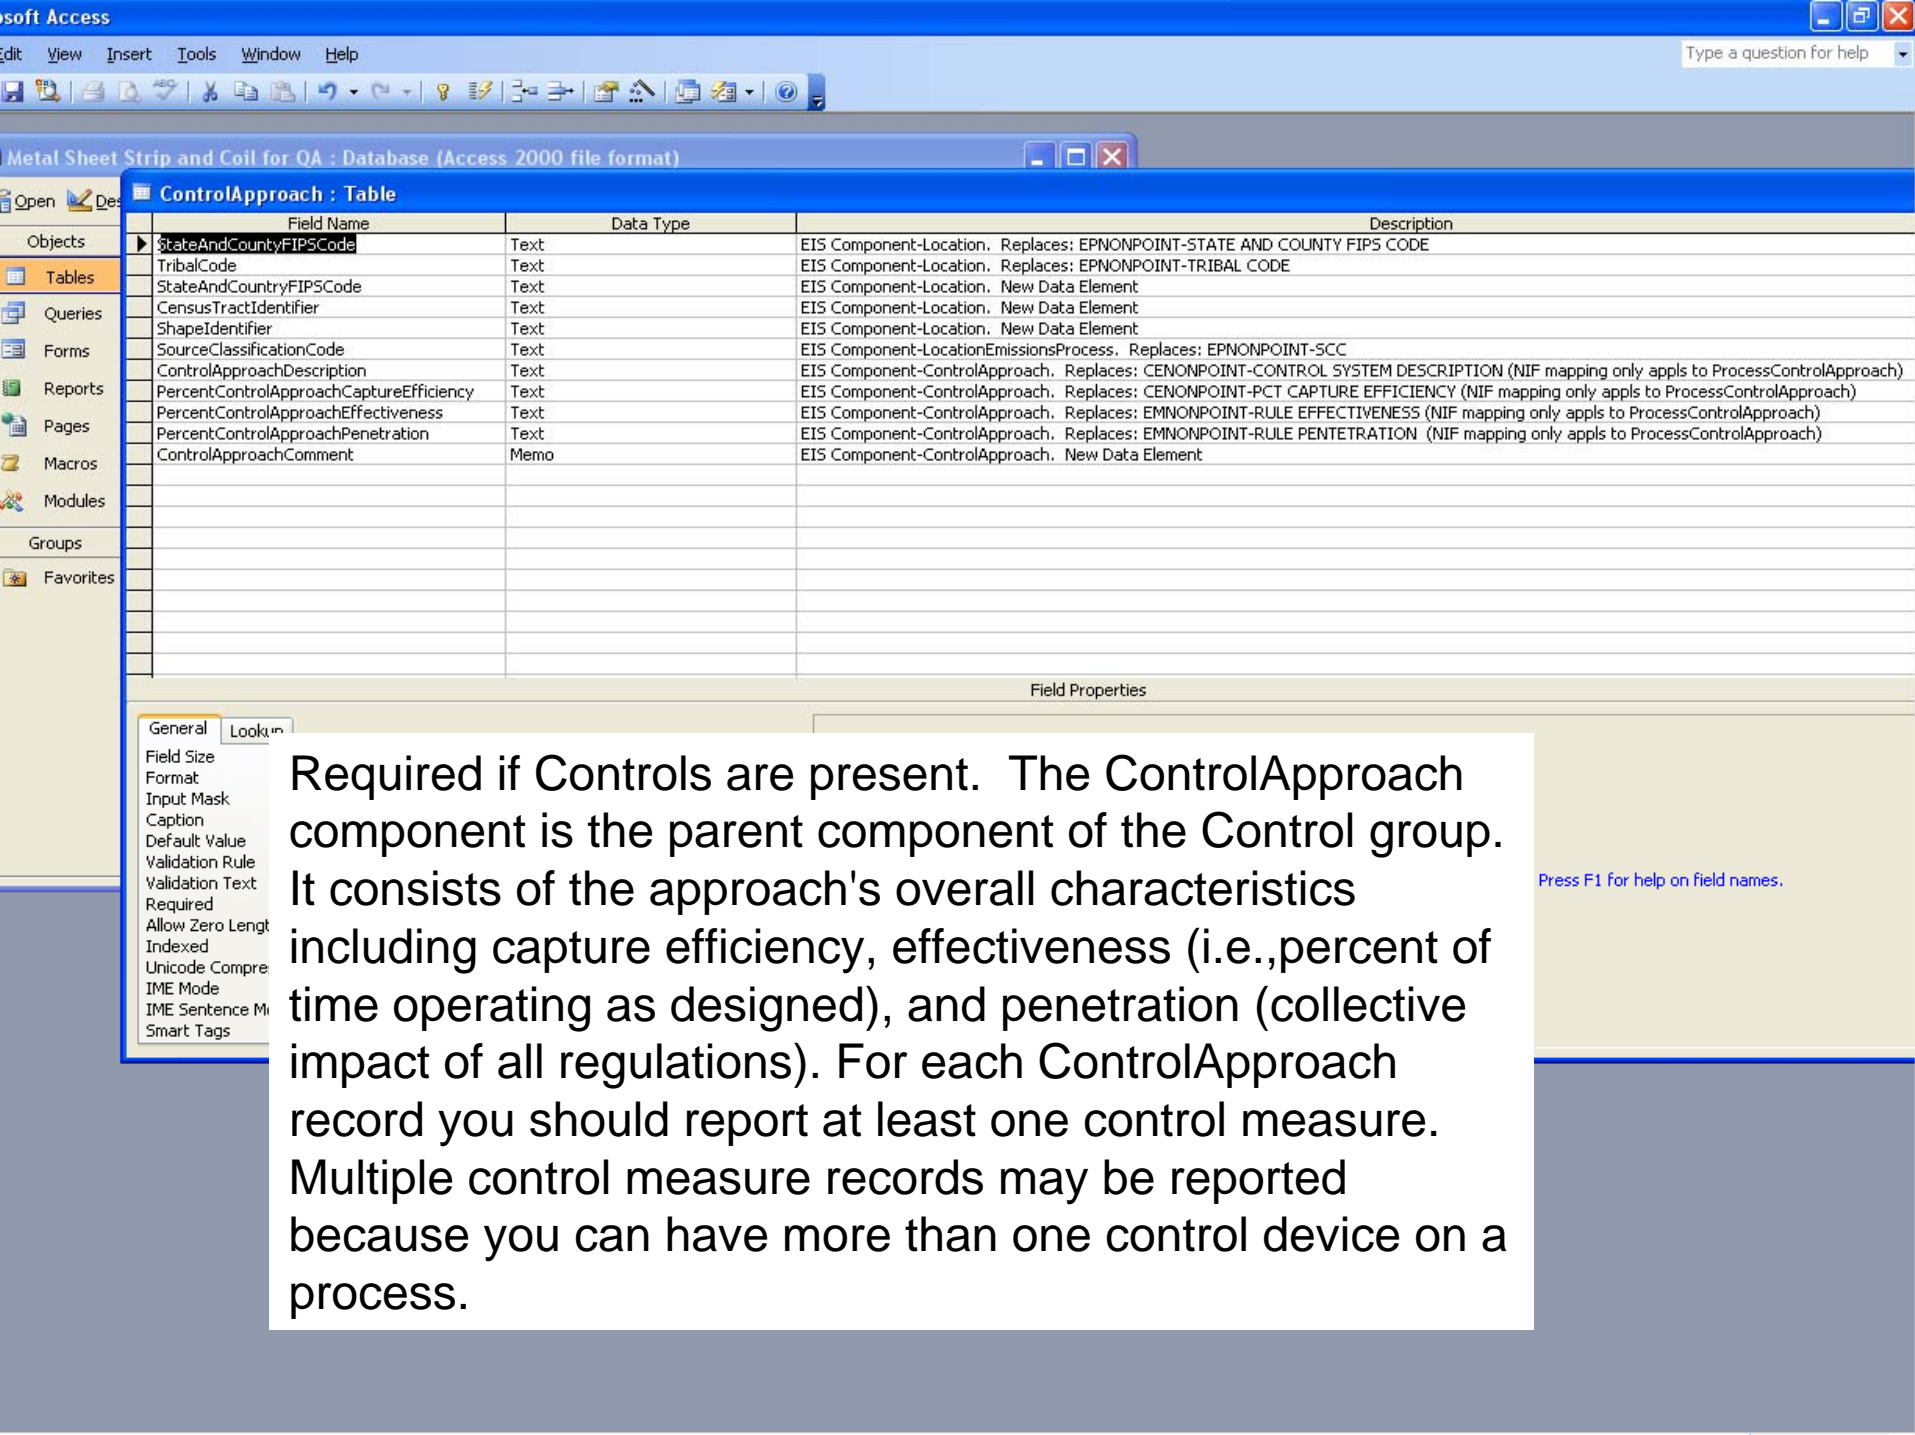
osoft Access

Edit View Insert Tools Window Help

Type a question for help

Metal Sheet Strip and Coil for QA : Database (Access 2000 file format)

Open Des

Objects

Tables

Queries

Forms

Reports

Pages

Macros

Modules

Groups

Favorites

ControlApproach : Table

| Field Name | Data Type | Description |
|---|---|---|
| StateAndCountyFIPSCode | Text | EIS Component-Location. Replaces: EPNONPOINT-STATE AND COUNTY FIPS CODE |
| TribalCode | Text | EIS Component-Location. Replaces: EPNONPOINT-TRIBAL CODE |
| StateAndCountryFIPSCode | Text | EIS Component-Location. New Data Element |
| CensusTractIdentifier | Text | EIS Component-Location. New Data Element |
| ShapeIdentifier | Text | EIS Component-Location. New Data Element |
| SourceClassificationCode | Text | EIS Component-LocationEmissionsProcess. Replaces: EPNONPOINT-SCC |
| ControlApproachDescription | Text | EIS Component-ControlApproach. Replaces: CENONPOINT-CONTROL SYSTEM DESCRIPTION (NIF mapping only appls to ProcessControlApproach) |
| PercentControlApproachCaptureEfficiency | Text | EIS Component-ControlApproach. Replaces: CENONPOINT-PCT CAPTURE EFFICIENCY (NIF mapping only appls to ProcessControlApproach) |
| PercentControlApproachEffectiveness | Text | EIS Component-ControlApproach. Replaces: EMNONPOINT-RULE EFFECTIVENESS (NIF mapping only appls to ProcessControlApproach) |
| PercentControlApproachPenetration | Text | EIS Component-ControlApproach. Replaces: EMNONPOINT-RULE PENTETRATION (NIF mapping only appls to ProcessControlApproach) |
| ControlApproachComment | Memo | EIS Component-ControlApproach. New Data Element |

Field Properties

General Lookup

Field Size
Format
Input Mask
Caption
Default Value
Validation Rule
Validation Text
Required
Allow Zero Lengt
Indexed
Unicode Compre
IME Mode
IME Sentence M
Smart Tags

Press F1 for help on field names.

Required if Controls are present. The ControlApproach component is the parent component of the Control group. It consists of the approach's overall characteristics including capture efficiency, effectiveness (i.e.,percent of time operating as designed), and penetration (collective impact of all regulations). For each ControlApproach record you should report at least one control measure. Multiple control measure records may be reported because you can have more than one control device on a process.